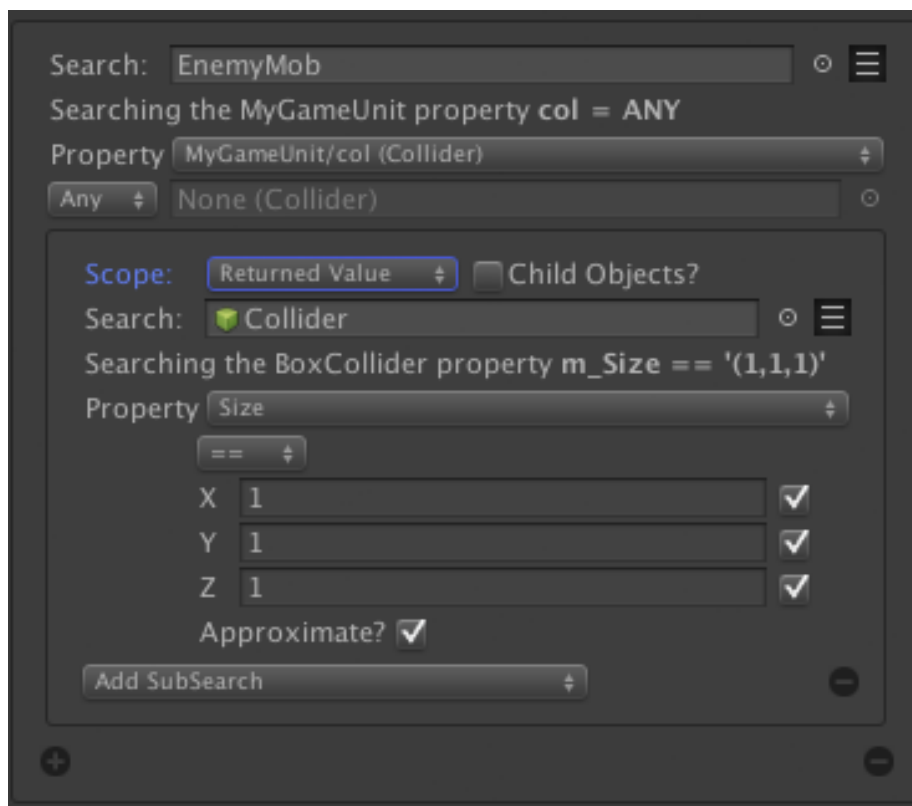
Search: EnemyMob

Searching the MyGameUnit property **col** = **ANY**

Property MyGameUnit/col (Collider)

Any None (Collider)

Scope: Returned Value Child Objects?

Search: Collider

Searching the BoxCollider property **m_Size** == **'(1,1,1)'**

Property Size

==

X 1

Y 1

Z 1

Approximate?

Add SubSearch